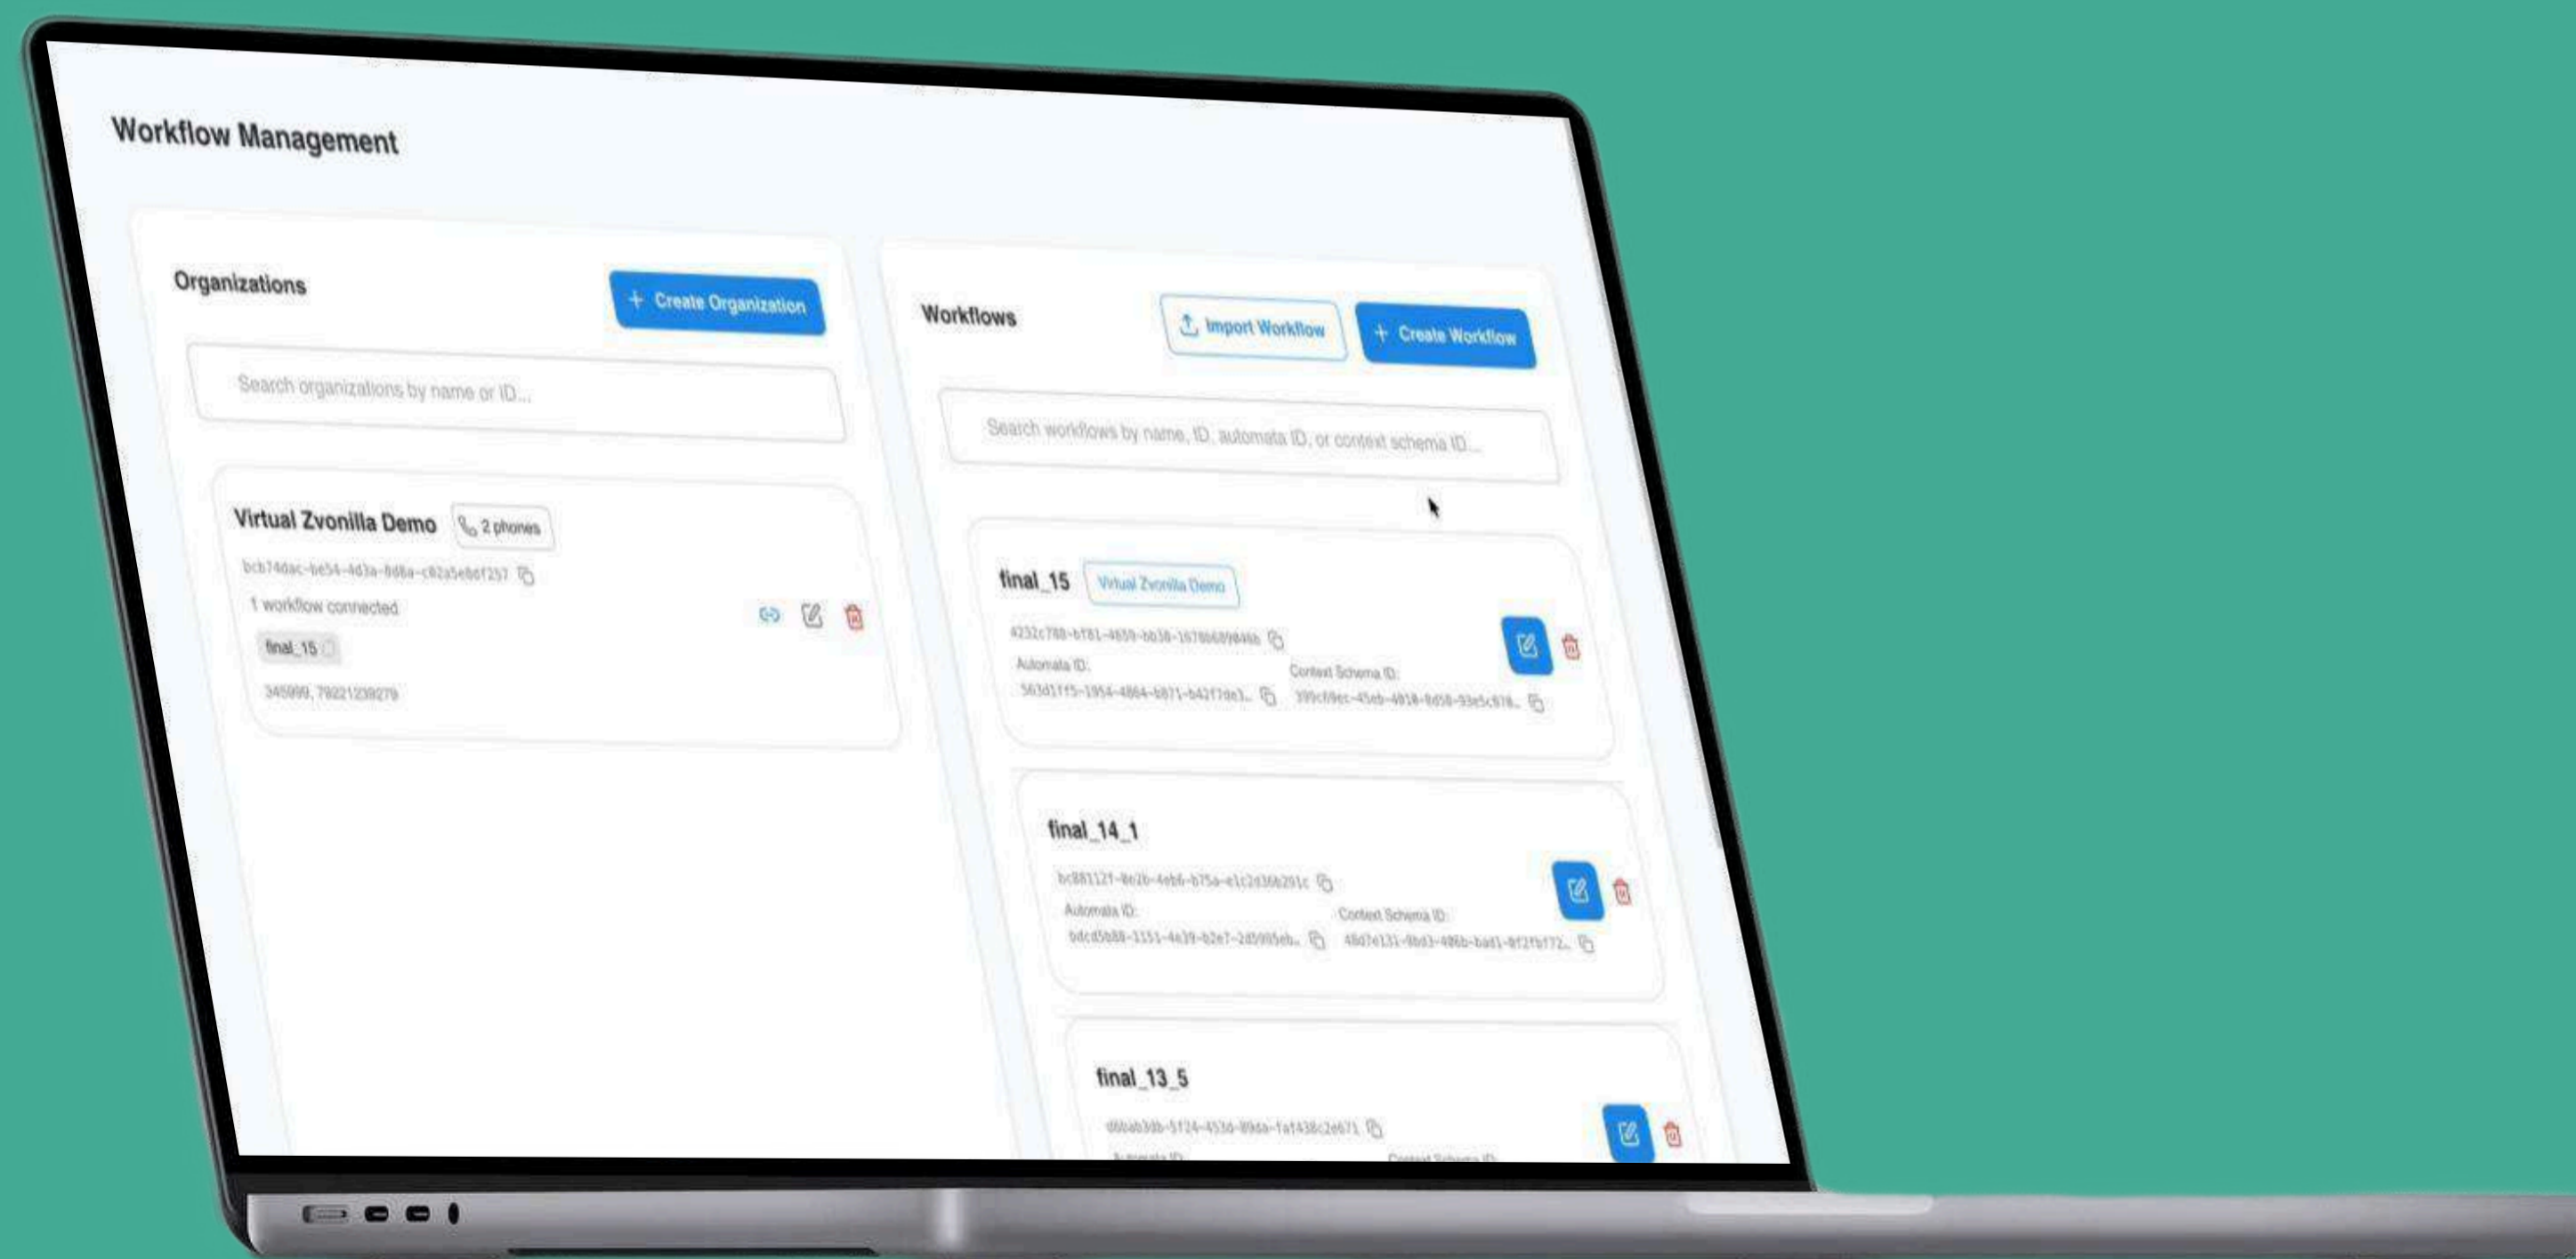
Workflow Management

Organizations

+ Create Organization

Search organizations by name or ID...

Virtual Zvonilla Demo

2 phones

bcb74dac-be54-4d3a-8d8a-c82a5e8df257

1 workflow connected

final_15

345999, 79221239279

Workflows

Import Workflow

+ Create Workflow

Search workflows by name, ID, automata ID, or context schema ID...

final_15

Virtual Zvonilla Demo

4232c788-bf81-4659-bb38-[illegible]

Automata ID:

563d1ff5-1954-4864-b871-b42f7de1...

Context Schema ID:

399cf0ec-45eb-4018-8d58-93e5c878...

final_14_1

bc88112f-8e2b-4eb6-b75a-e1c2d36b291c

Automata ID:

bdcd5b88-3151-4e39-b2e7-2d5995eb...

Context Schema ID:

48d7e131-9bd3-486b-bad1-0f2fbf72...

final_13_5

d6bab3db-5f24-4530-89da-fa1438c2e671

Automata ID:

Context Schema ID: